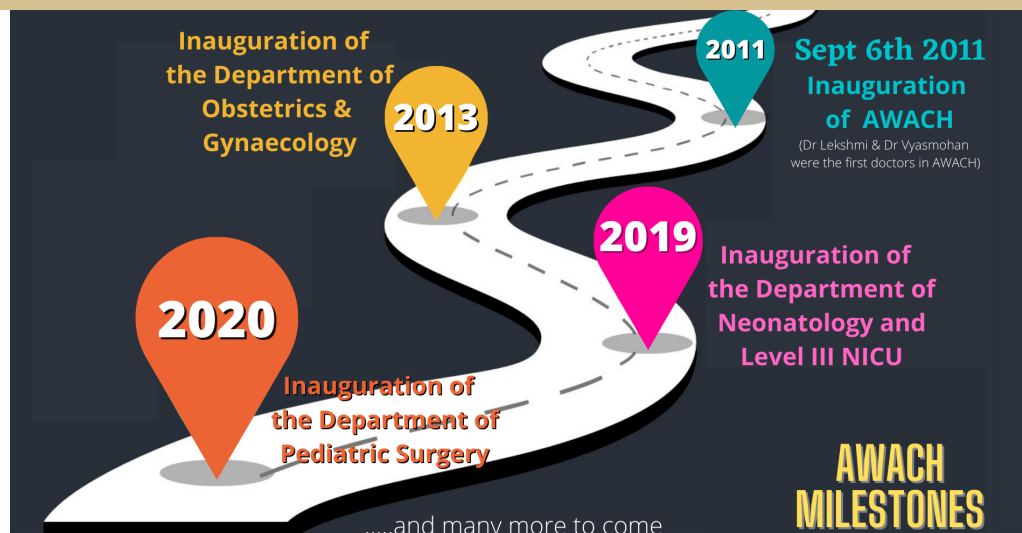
2011

Sept 6th 2011
Inauguration of AWACH
(Dr Lekshmi & Dr Vyasmohan were the first doctors in AWACH)

Inauguration of the Department of Obstetrics & Gynaecology

2013

2019

Inauguration of the Department of Neonatology and Level III NICU

2020

Inauguration of the Department of Pediatric Surgery

AWACH MILESTONES

....and many more to come